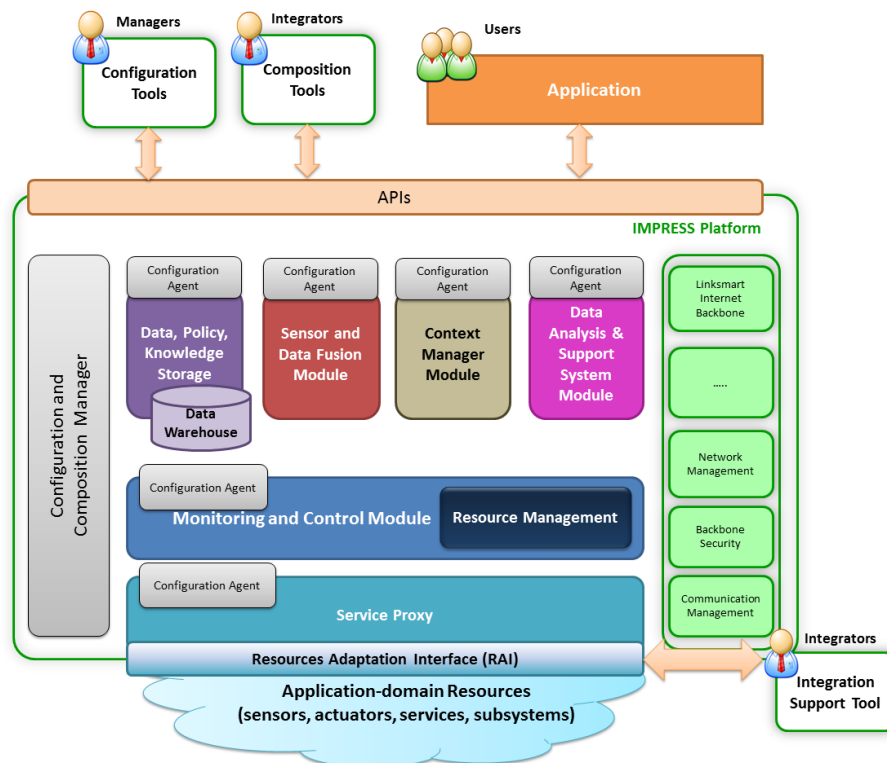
Managers
Configuration Tools

Integrators
Composition Tools

Users
Application

APIs

IMPRESS Platform

Configuration and Composition Manager

Configuration Agent
Data, Policy, Knowledge Storage
Data Warehouse

Configuration Agent
Sensor and Data Fusion Module

Configuration Agent
Context Manager Module

Configuration Agent
Data Analysis & Support System Module

Linksmart Internet Backbone

.....

Network Management

Backbone Security

Communication Management

Configuration Agent
Monitoring and Control Module
Resource Management

Configuration Agent
Service Proxy

Resources Adaptation Interface (RAI)

Application-domain Resources (sensors, actuators, services, subsystems)

Integrators
Integration Support Tool